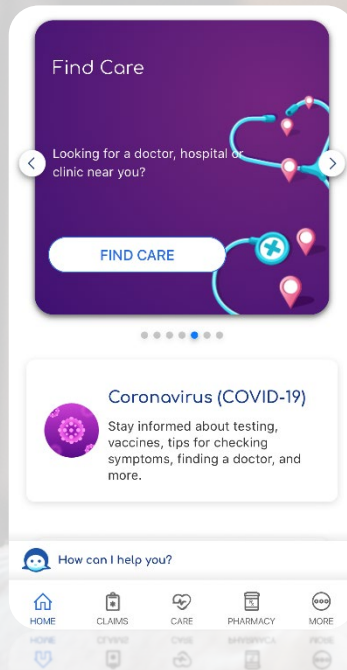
Find Care

Looking for a doctor, hospital or clinic near you?

FIND CARE

Coronavirus (COVID-19)

Stay informed about testing, vaccines, tips for checking symptoms, finding a doctor, and more.

How can I help you?

HOME CLAIMS CARE PHARMACY MORE